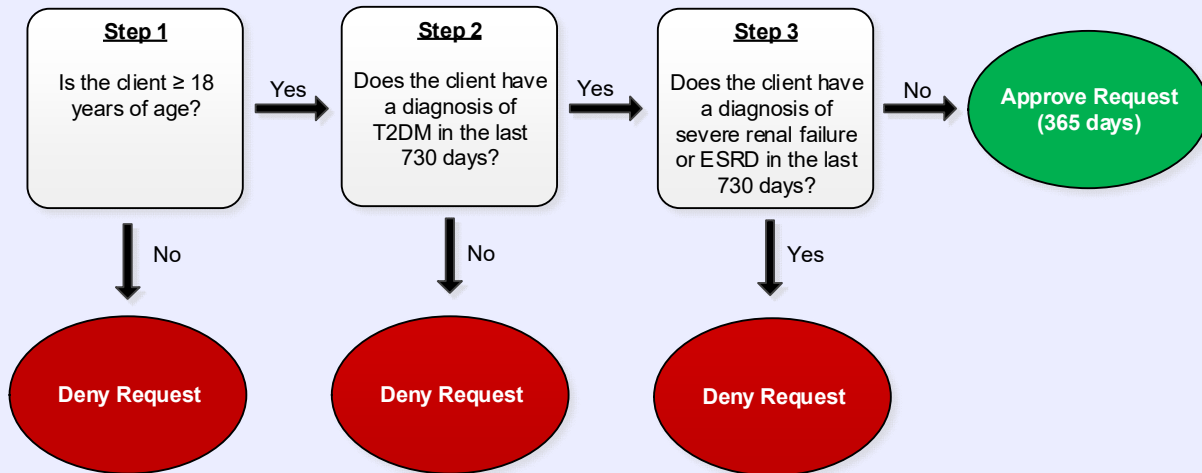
Step 1

Is the client ≥ 18 years of age?

Yes

Step 2

Does the client have a diagnosis of T2DM in the last 730 days?

Yes

Step 3

Does the client have a diagnosis of severe renal failure or ESRD in the last 730 days?

No

Approve Request (365 days)

No

Deny Request

No

Deny Request

Yes

Deny Request